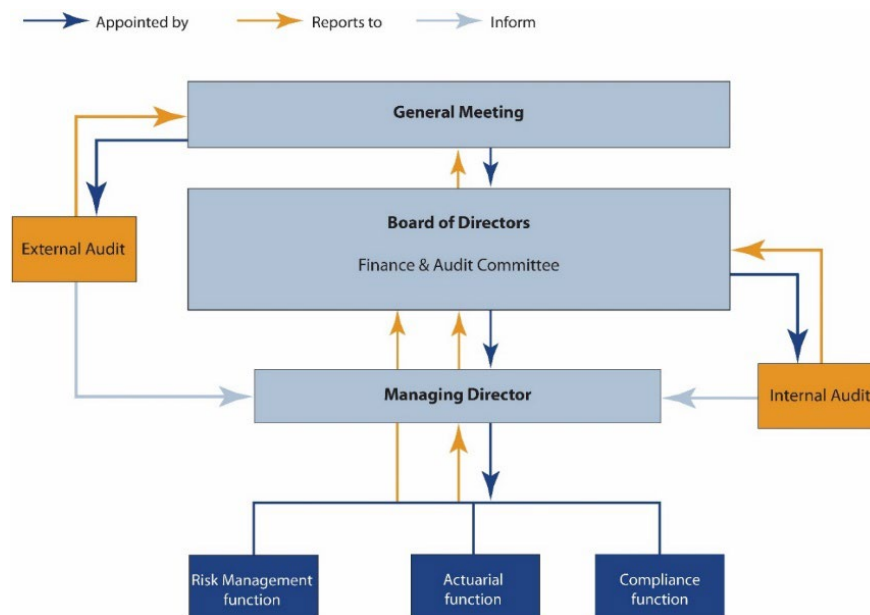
Appointed by
Reports to
Inform

General Meeting

Board of Directors

Finance & Audit Committee

External Audit

Managing Director

Internal Audit

Risk Management function

Actuarial function

Compliance function